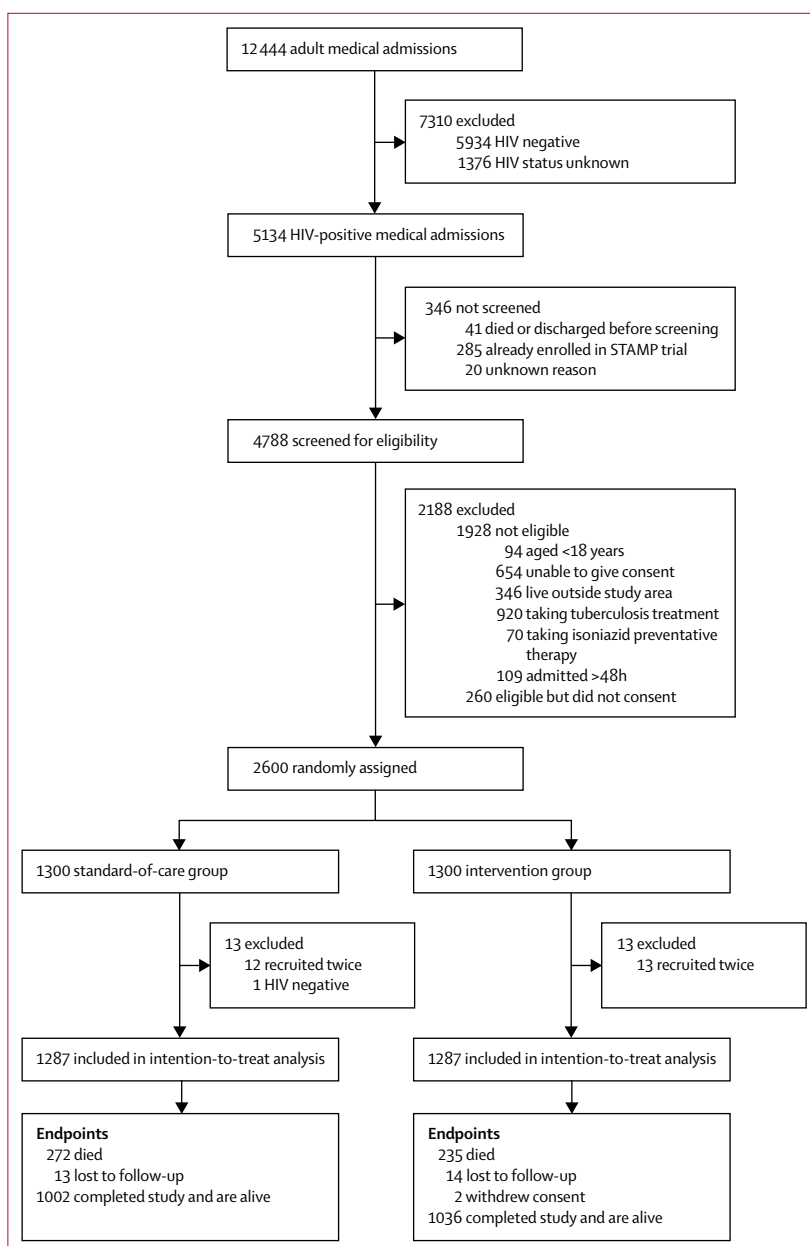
12 444 adult medical admissions

7310 excluded
5934 HIV negative
1376 HIV status unknown

5134 HIV-positive medical admissions

346 not screened
41 died or discharged before screening
285 already enrolled in STAMP trial
20 unknown reason

4788 screened for eligibility

2188 excluded
1928 not eligible
94 aged <18 years
654 unable to give consent
346 live outside study area
920 taking tuberculosis treatment
70 taking isoniazid preventative therapy
109 admitted >48h
260 eligible but did not consent

2600 randomly assigned

1300 standard-of-care group

13 excluded
12 recruited twice
1 HIV negative

1287 included in intention-to-treat analysis

Endpoints
272 died
13 lost to follow-up
1002 completed study and are alive

1300 intervention group

13 excluded
13 recruited twice

1287 included in intention-to-treat analysis

Endpoints
235 died
14 lost to follow-up
2 withdrew consent
1036 completed study and are alive